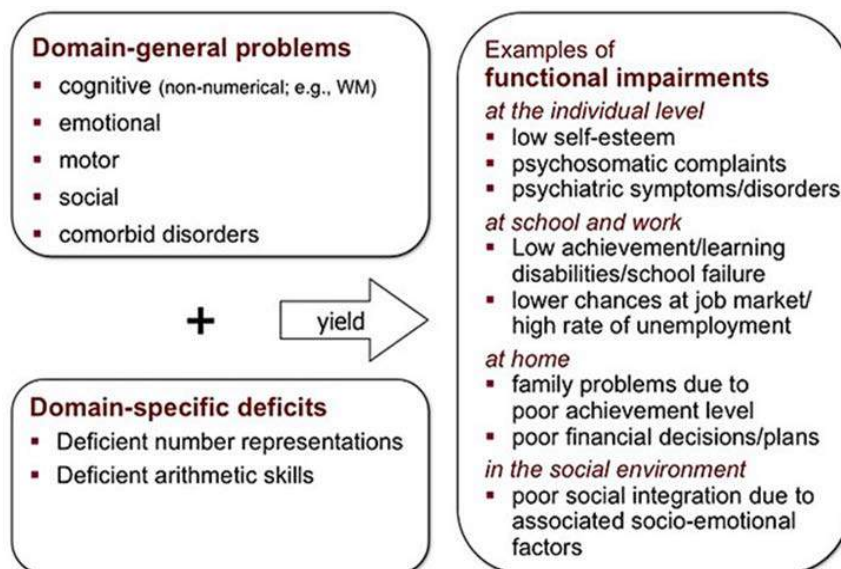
Domain-general problems
- cognitive (non-numerical; e.g., WM)
- emotional
- motor
- social
- comorbid disorders

+

yield

Domain-specific deficits
- Deficient number representations
- Deficient arithmetic skills

Examples of
functional impairments
at the individual level
- low self-esteem
- psychosomatic complaints
- psychiatric symptoms/disorders
at school and work
- Low achievement/learning disabilities/school failure
- lower chances at job market/ high rate of unemployment
at home
- family problems due to poor achievement level
- poor financial decisions/plans
in the social environment
- poor social integration due to associated socio-emotional factors